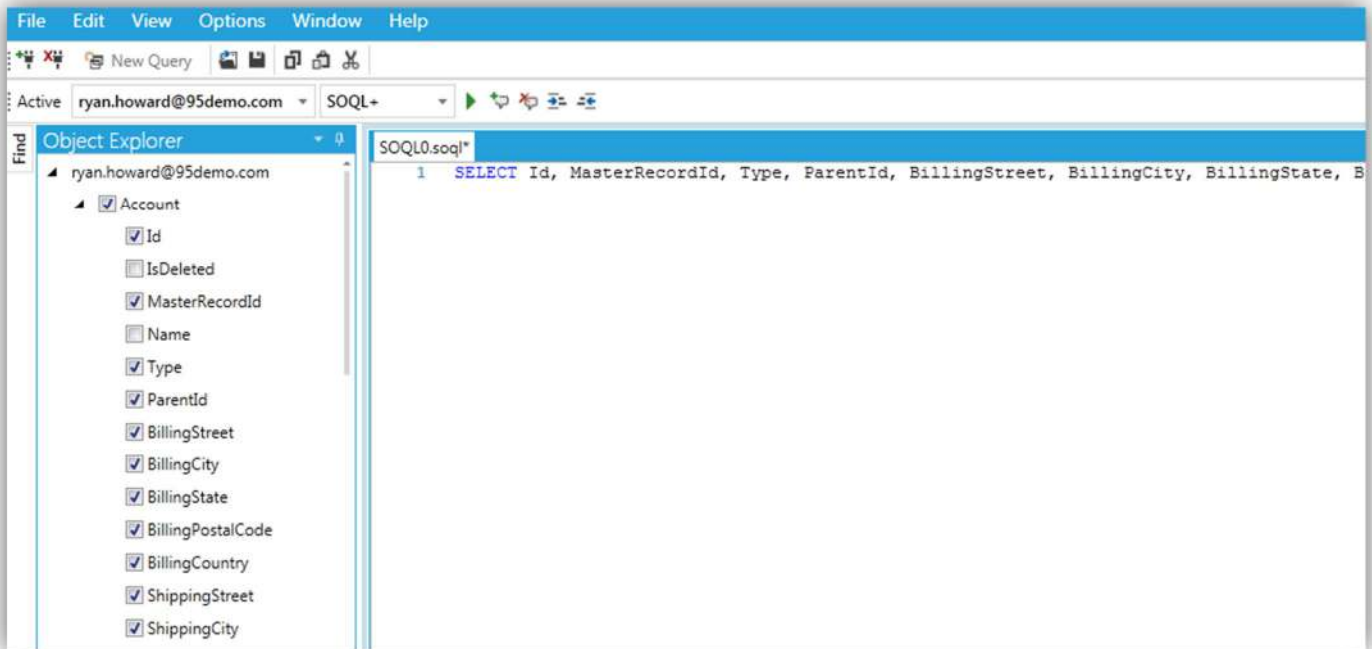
File Edit View Options Window Help

New Query

Active ryan.howard@95demo.com SOQL+

Find

Object Explorer

ryan.howard@95demo.com
Account
Id
IsDeleted
MasterRecordId
Name
Type
ParentId
BillingStreet
BillingCity
BillingState
BillingPostalCode
BillingCountry
ShippingStreet
ShippingCity

SOQL0.soql*

1 SELECT Id, MasterRecordId, Type, ParentId, BillingStreet, BillingCity, BillingState, B